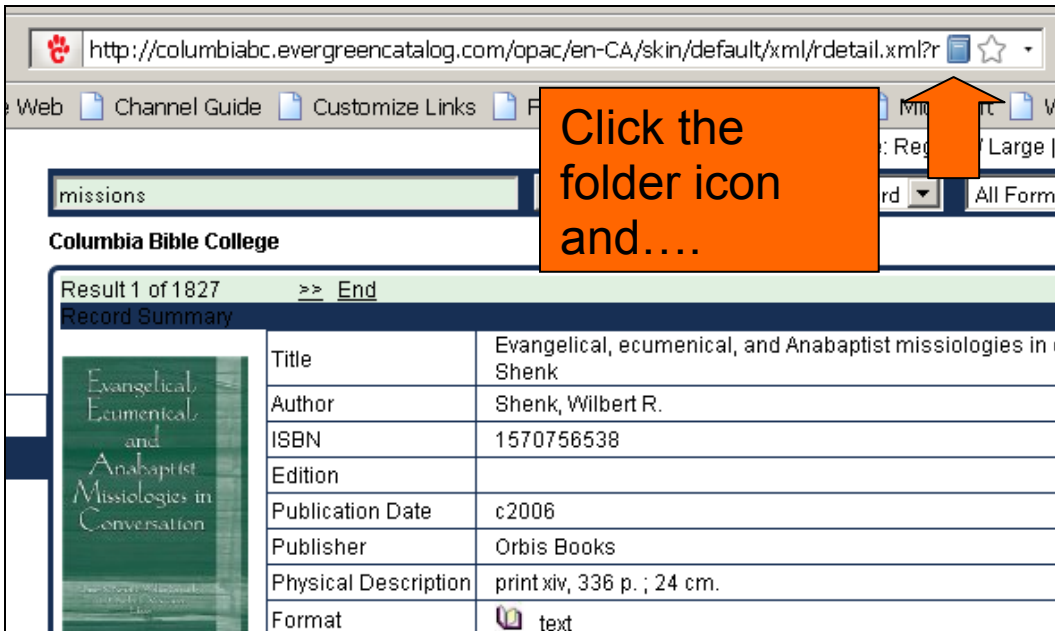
http://columbiabc.evergreencatalog.com/opac/en-CA/skin/default/xml/rdetail.xml?r

e Web Channel Guide Customize Links F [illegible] Mi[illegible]t W

Click the folder icon and….

: Reg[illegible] / Large |

missions

rd

All Form

Columbia Bible College

Result 1 of 1827 >> End

Record Summary

Evangelical Ecumenical and Anabaptist Missiologies in Conversation

| | |
|---|---|
| Title | Evangelical, ecumenical, and Anabaptist missiologies in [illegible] Shenk |
| Author | Shenk, Wilbert R. |
| ISBN | 1570756538 |
| Edition | |
| Publication Date | c2006 |
| Publisher | Orbis Books |
| Physical Description | print xiv, 336 p. ; 24 cm. |
| Format | text |